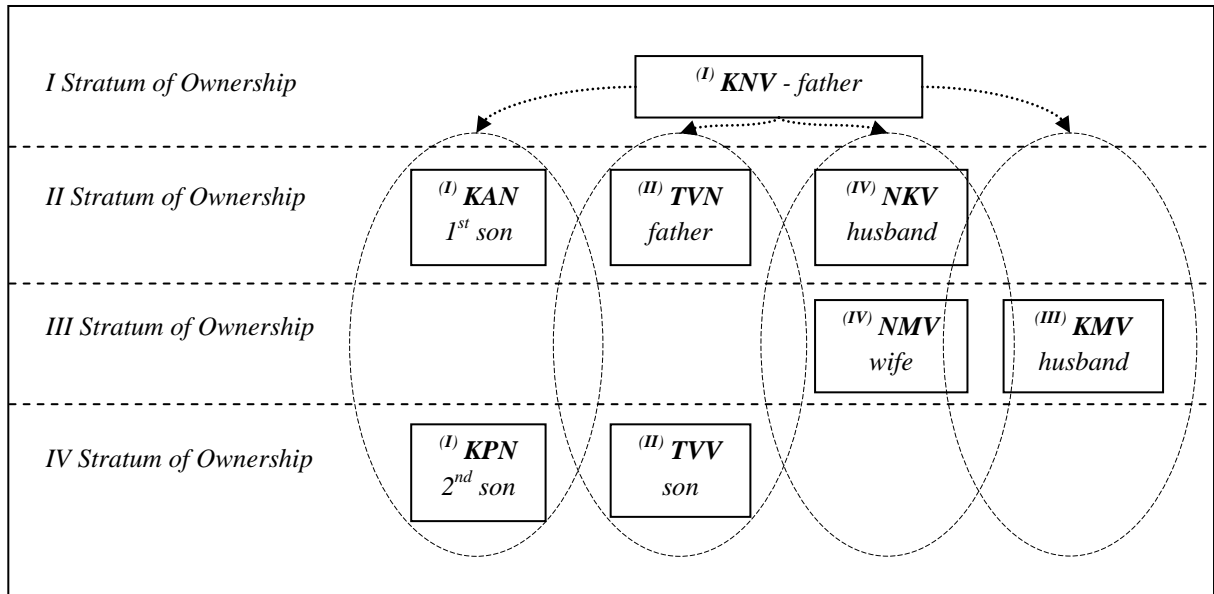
I Stratum of Ownership

$^{(I)}$ KNV - father

II Stratum of Ownership

$^{(I)}$ KAN
$1^{st}$ son

$^{(II)}$ TVN
father

$^{(IV)}$ NKV
husband

III Stratum of Ownership

$^{(IV)}$ NMV
wife

$^{(III)}$ KMV
husband

IV Stratum of Ownership

$^{(I)}$ KPN
$2^{nd}$ son

$^{(II)}$ TVV
son